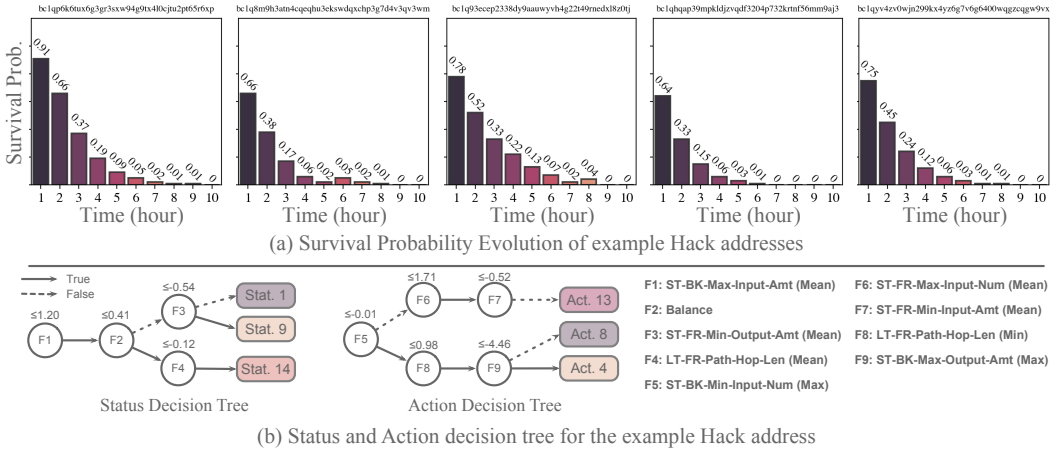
bc1qp6k6tux6g3gr3sxw94g9tx4l0cjtu2pt65r6xp

bc1q8m9h3atn4cqeqhu3ekswdqxchp3g7d4v3qv3wm

bc1q93ecep2338dy9aauwyvh4g22t49rnedxl8z0tj

bc1qhqap39mpkldjzvqdf3204p732krtnf56mm9aj3

bc1qyv4zv0wjn299kx4yz6g7v6g6400wqgzcqgw9vx

Survival Prob.

| 1 | 2 | 3 | 4 | 5 | 6 | 7 | 8 | 9 | 10 |
|---|---|---|---|---|---|---|---|---|---|
| 0.91 | 0.66 | 0.37 | 0.19 | 0.09 | 0.05 | 0.02 | 0.01 | 0.01 | 0 |
| 0.66 | 0.38 | 0.17 | 0.06 | 0.02 | 0.05 | 0.02 | 0.01 | 0 | 0 |
| 0.78 | 0.52 | 0.33 | 0.22 | 0.13 | 0.07 | 0.02 | 0.04 | 0 | 0 |
| 0.64 | 0.33 | 0.15 | 0.06 | 0.03 | 0.01 | 0 | 0 | 0 | 0 |
| 0.75 | 0.45 | 0.24 | 0.12 | 0.06 | 0.03 | 0.01 | 0.01 | 0 | 0 |

Time (hour)

(a) Survival Probability Evolution of example Hack addresses

True
False

≤1.20 F1 ≤0.41 F2 ≤-0.54 F3 Stat. 1 Stat. 9 ≤-0.12 F4 Stat. 14

Status Decision Tree

≤-0.01 F5 ≤1.71 F6 ≤-0.52 F7 Act. 13 ≤0.98 F8 ≤-4.46 F9 Act. 8 Act. 4

Action Decision Tree

F1: ST-BK-Max-Input-Amt (Mean)
F2: Balance
F3: ST-FR-Min-Output-Amt (Mean)
F4: LT-FR-Path-Hop-Len (Mean)
F5: ST-BK-Min-Input-Num (Max)
F6: ST-FR-Max-Input-Num (Mean)
F7: ST-FR-Min-Input-Amt (Mean)
F8: LT-FR-Path-Hop-Len (Min)
F9: ST-BK-Max-Output-Amt (Max)

(b) Status and Action decision tree for the example Hack address